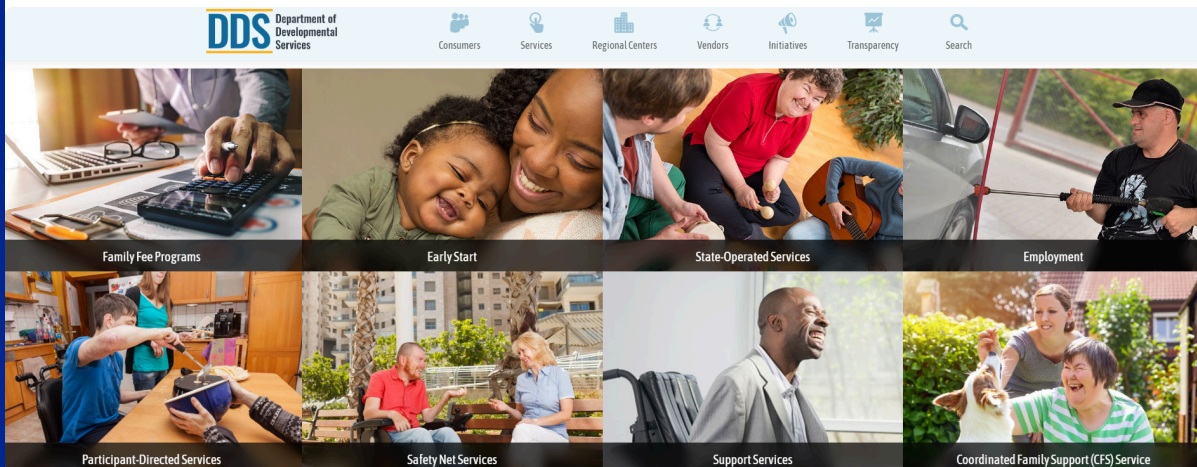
DDS Department of Developmental Services

Consumers
Services
Regional Centers
Vendors
Initiatives
Transparency
Search

Family Fee Programs
Early Start
State-Operated Services
Employment
Participant-Directed Services
Safety Net Services
Support Services
Coordinated Family Support (CFS) Service